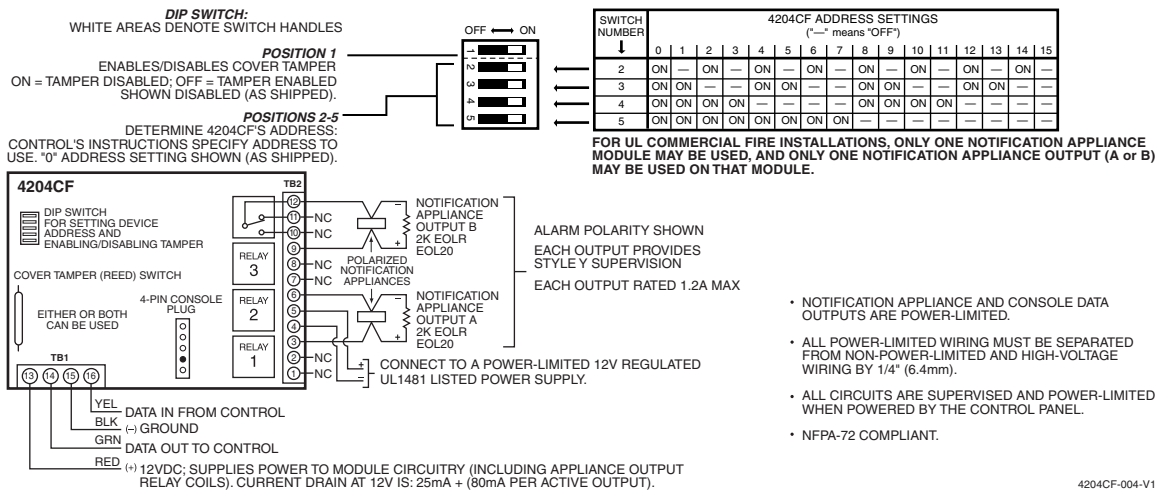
DIP SWITCH:
WHITE AREAS DENOTE SWITCH HANDLES

OFF ⟷ ON

1
2
3
4
5

POSITION 1
ENABLES/DISABLES COVER TAMPER
ON = TAMPER DISABLED; OFF = TAMPER ENABLED
SHOWN DISABLED (AS SHIPPED).

POSITIONS 2-5
DETERMINE 4204CF'S ADDRESS:
CONTROL'S INSTRUCTIONS SPECIFY ADDRESS TO USE. "0" ADDRESS SETTING SHOWN (AS SHIPPED).

| SWITCH NUMBER ↓ | 0 | 1 | 2 | 3 | 4 | 5 | 6 | 7 | 8 | 9 | 10 | 11 | 12 | 13 | 14 | 15 |
|---|---|---|---|---|---|---|---|---|---|---|---|---|---|---|---|---|
| 2 | ON | — | ON | — | ON | — | ON | — | ON | — | ON | — | ON | — | ON | — |
| 3 | ON | ON | — | — | ON | ON | — | — | ON | ON | — | — | ON | ON | — | — |
| 4 | ON | ON | ON | ON | — | — | — | — | ON | ON | ON | ON | — | — | — | — |
| 5 | ON | ON | ON | ON | ON | ON | ON | ON | — | — | — | — | — | — | — | — |

4204CF ADDRESS SETTINGS
("—" means "OFF")

FOR UL COMMERCIAL FIRE INSTALLATIONS, ONLY ONE NOTIFICATION APPLIANCE MODULE MAY BE USED, AND ONLY ONE NOTIFICATION APPLIANCE OUTPUT (A or B) MAY BE USED ON THAT MODULE.

4204CF

DIP SWITCH FOR SETTING DEVICE ADDRESS AND ENABLING/DISABLING TAMPER

COVER TAMPER (REED) SWITCH

EITHER OR BOTH CAN BE USED

4-PIN CONSOLE PLUG

RELAY 3

RELAY 2

RELAY 1

TB2

12
11 NC
10 NC
9
8 NC
7 NC
6
5
4
3
2 NC
1 NC

TB1

13 14 15 16

NOTIFICATION APPLIANCE OUTPUT B 2K EOLR EOL20

POLARIZED NOTIFICATION APPLIANCES

NOTIFICATION APPLIANCE OUTPUT A 2K EOLR EOL20

ALARM POLARITY SHOWN

EACH OUTPUT PROVIDES STYLE Y SUPERVISION

EACH OUTPUT RATED 1.2A MAX

CONNECT TO A POWER-LIMITED 12V REGULATED UL1481 LISTED POWER SUPPLY.

YEL DATA IN FROM CONTROL
BLK (–) GROUND
GRN DATA OUT TO CONTROL
RED (+) 12VDC; SUPPLIES POWER TO MODULE CIRCUITRY (INCLUDING APPLIANCE OUTPUT RELAY COILS). CURRENT DRAIN AT 12V IS: 25mA + (80mA PER ACTIVE OUTPUT).

• NOTIFICATION APPLIANCE AND CONSOLE DATA OUTPUTS ARE POWER-LIMITED.

• ALL POWER-LIMITED WIRING MUST BE SEPARATED FROM NON-POWER-LIMITED AND HIGH-VOLTAGE WIRING BY 1/4" (6.4mm).

• ALL CIRCUITS ARE SUPERVISED AND POWER-LIMITED WHEN POWERED BY THE CONTROL PANEL.

• NFPA-72 COMPLIANT.

4204CF-004-V1